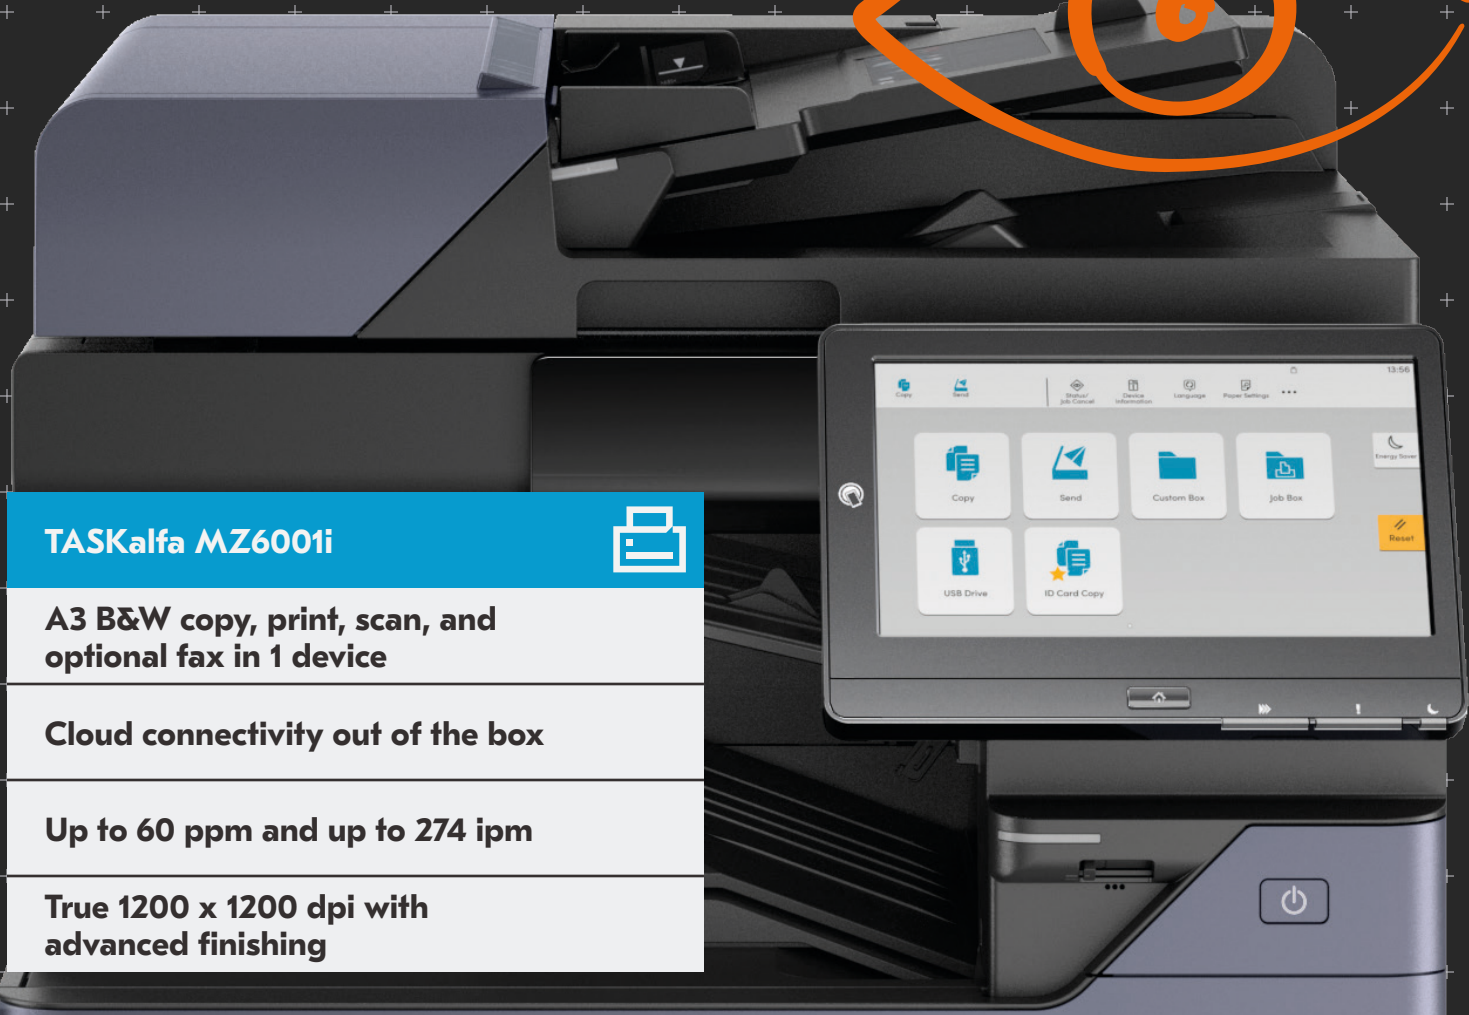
TASKalfa MZ6001i

A3 B&W copy, print, scan, and optional fax in 1 device

Cloud connectivity out of the box

Up to 60 ppm and up to 274 ipm

True 1200 x 1200 dpi with advanced finishing

Copy Send Status/ Job Cancel Device Information Language Paper Settings 13:56

Copy Send Custom Box Job Box Energy Saver

USB Drive ID Card Copy Reset